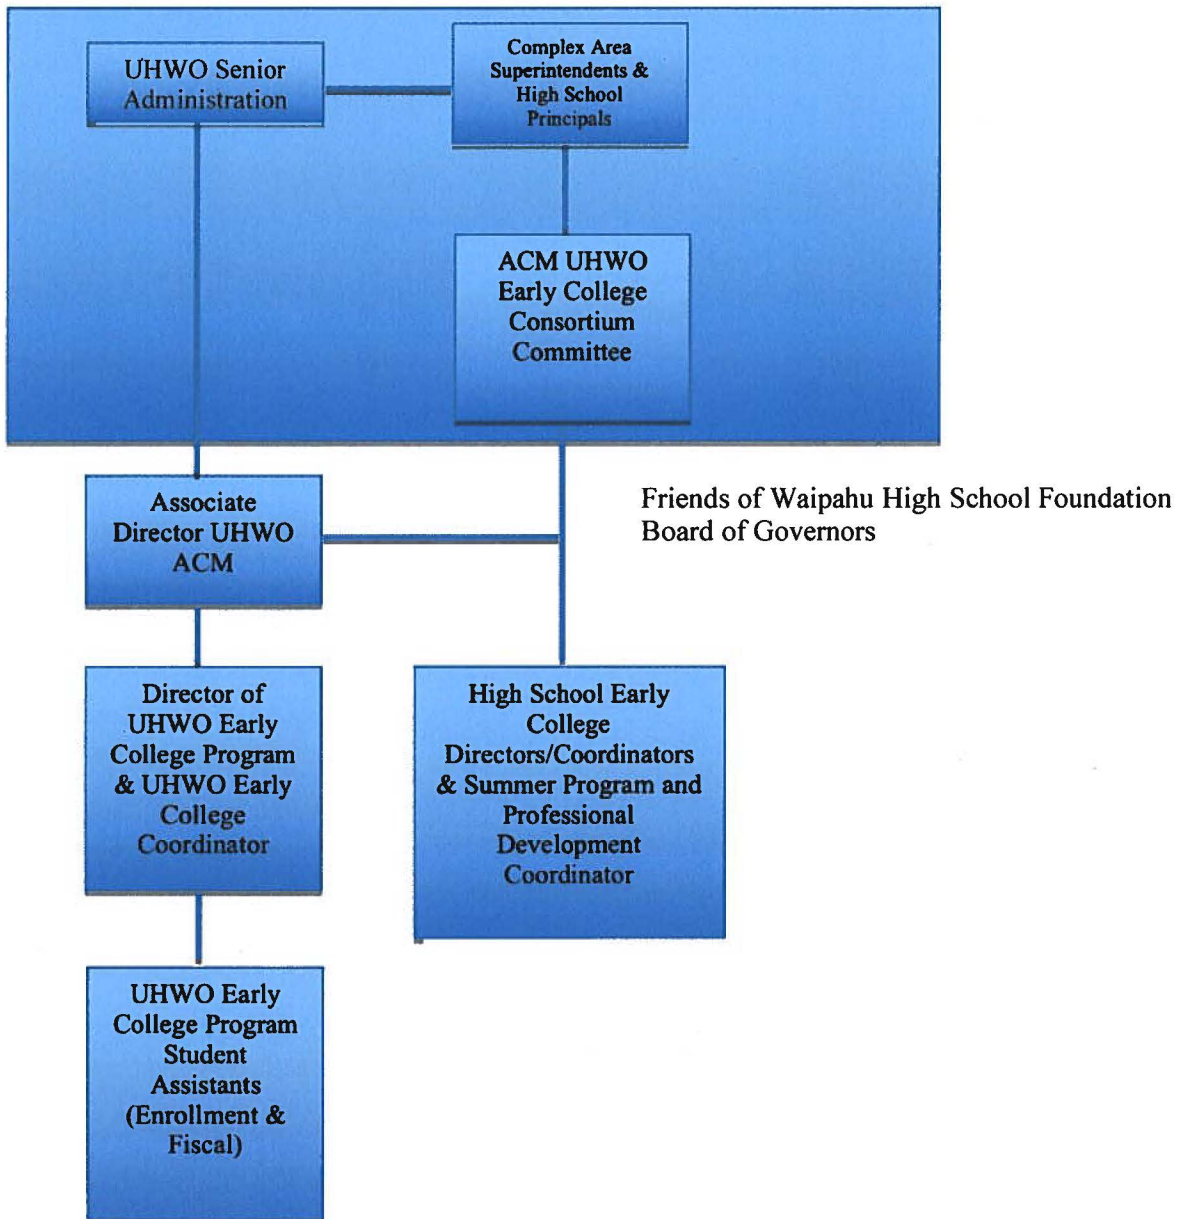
UHWO Senior Administration

Complex Area Superintendents & High School Principals

ACM UHWO Early College Consortium Committee

Associate Director UHWO ACM

Friends of Waipahu High School Foundation Board of Governors

Director of UHWO Early College Program & UHWO Early College Coordinator

High School Early College Directors/Coordinators & Summer Program and Professional Development Coordinator

UHWO Early College Program Student Assistants (Enrollment & Fiscal)